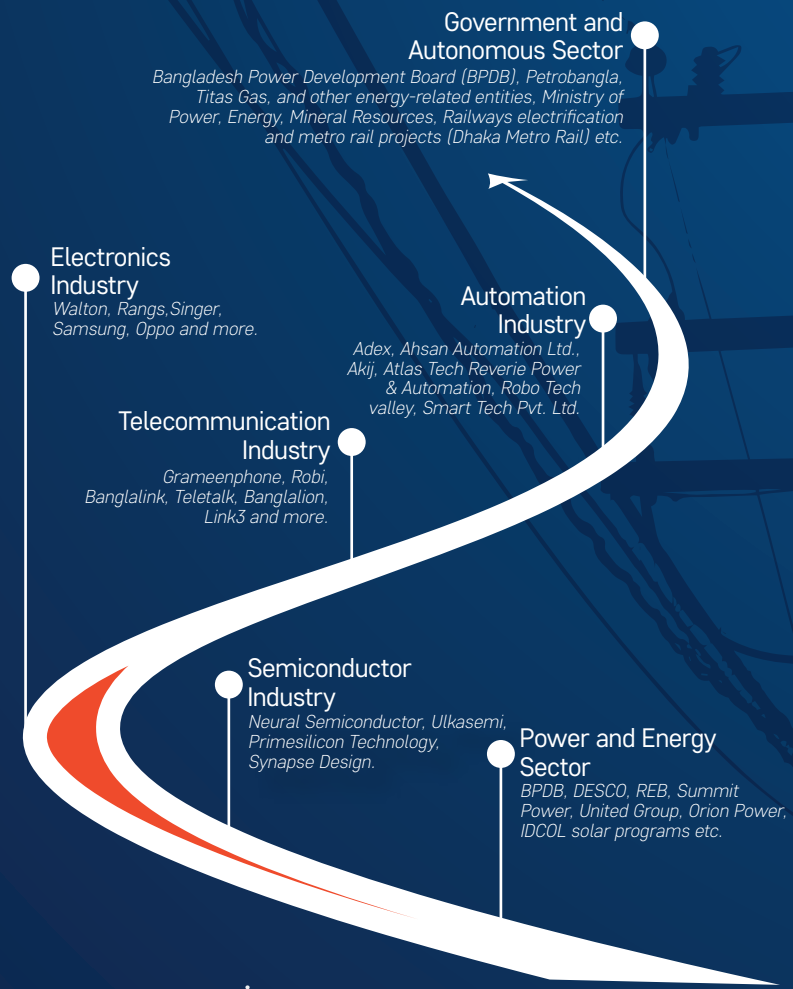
Government and Autonomous Sector
Bangladesh Power Development Board (BPDB), Petrobangla, Titas Gas, and other energy-related entities, Ministry of Power, Energy, Mineral Resources, Railways electrification and metro rail projects (Dhaka Metro Rail) etc.

Electronics Industry
Walton, Rangs,Singer, Samsung, Oppo and more.

Automation Industry
Adex, Ahsan Automation Ltd., Akij, Atlas Tech Reverie Power & Automation, Robo Tech valley, Smart Tech Pvt. Ltd.

Telecommunication Industry
Grameenphone, Robi, Banglalink, Teletalk, Banglalion, Link3 and more.

Semiconductor Industry
Neural Semiconductor, Ulkasemi, Primesilicon Technology, Synapse Design.

Power and Energy Sector
BPDB, DESCO, REB, Summit Power, United Group, Orion Power, IDCOL solar programs etc.